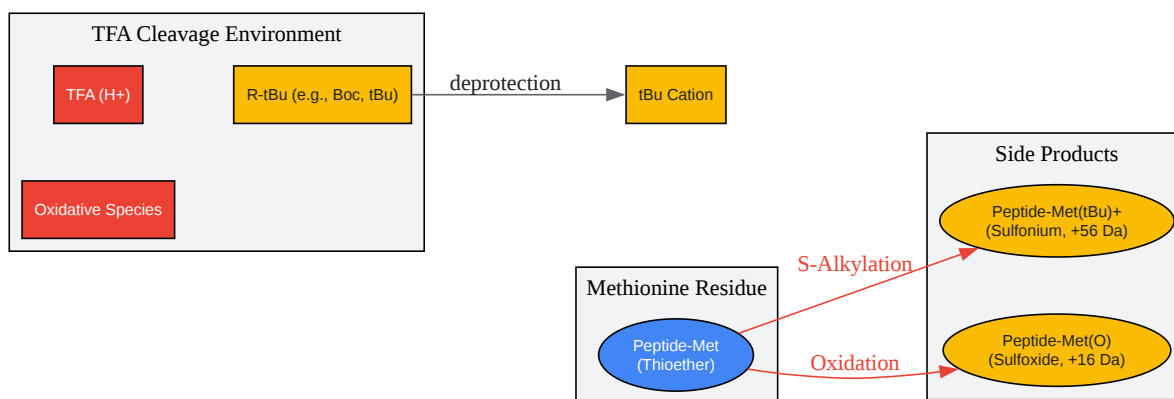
TFA Cleavage Environment

TFA (H+)

R-tBu (e.g., Boc, tBu)

deprotection

tBu Cation

Oxidative Species

Side Products

Peptide-Met(tBu)+
(Sulfonium, +56 Da)

S-Alkylation

Methionine Residue

Peptide-Met
(Thioether)

Oxidation

Peptide-Met(O)
(Sulfoxide, +16 Da)